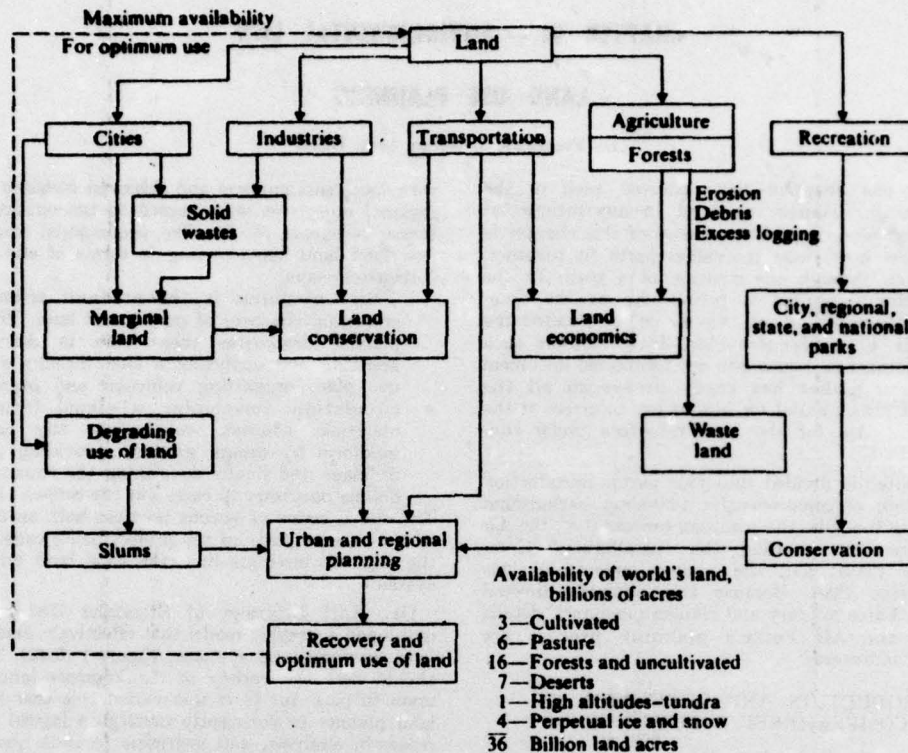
Maximum availability

For optimum use

Land

Cities

Industries

Transportation

Agriculture

Forests

Recreation

Solid wastes

Erosion
Debris
Excess logging

Marginal land

Land conservation

Land economics

City, regional, state, and national parks

Degrading use of land

Waste land

Slums

Urban and regional planning

Conservation

Availability of world's land, billions of acres

3—Cultivated
6—Pasture
16—Forests and uncultivated
7—Deserts
1—High altitudes–tundra
4—Perpetual ice and snow
$\overline{36}$ Billion land acres

Recovery and optimum use of land